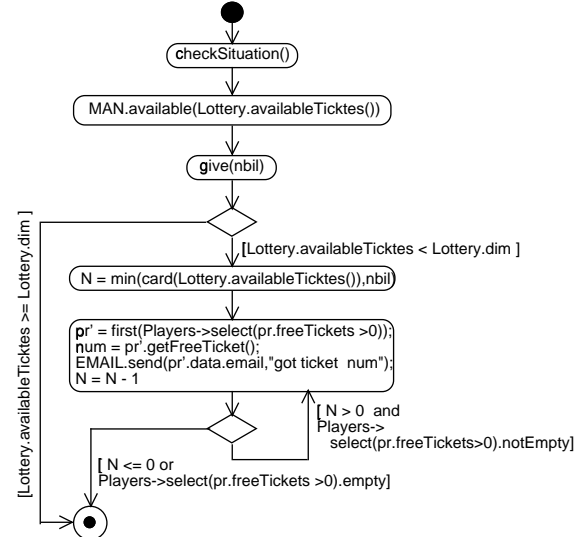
checkSituation()

MAN.available(Lottery.availableTicktes())

give(nbil)

[Lottery.availableTicktes >= Lottery.dim ]

[Lottery.availableTicktes < Lottery.dim ]

N = min(card(Lottery.availableTicktes()),nbil)

pr' = first(Players->select(pr.freeTickets >0));
num = pr'.getFreeTicket();
EMAIL.send(pr'.data.email,"got ticket num");
N = N - 1

[ N > 0 and Players-> select(pr.freeTickets>0).notEmpty]

[ N <= 0 or Players->select(pr.freeTickets >0).empty]